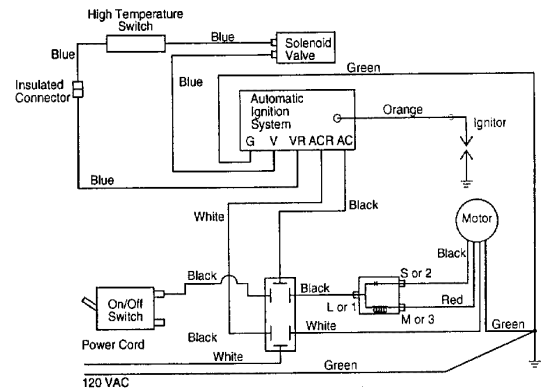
High Temperature Switch
Blue
Blue
Solenoid Valve
Insulated Connector
Blue
Green
Automatic Ignition System
Orange
Ignitor
G V VR ACR AC
Blue
White
Black
Motor
Black
Black
S or 2
Black
On/Off Switch
L or 1
Red
M or 3
Black
White
Green
Power Cord
White
Green
120 VAC